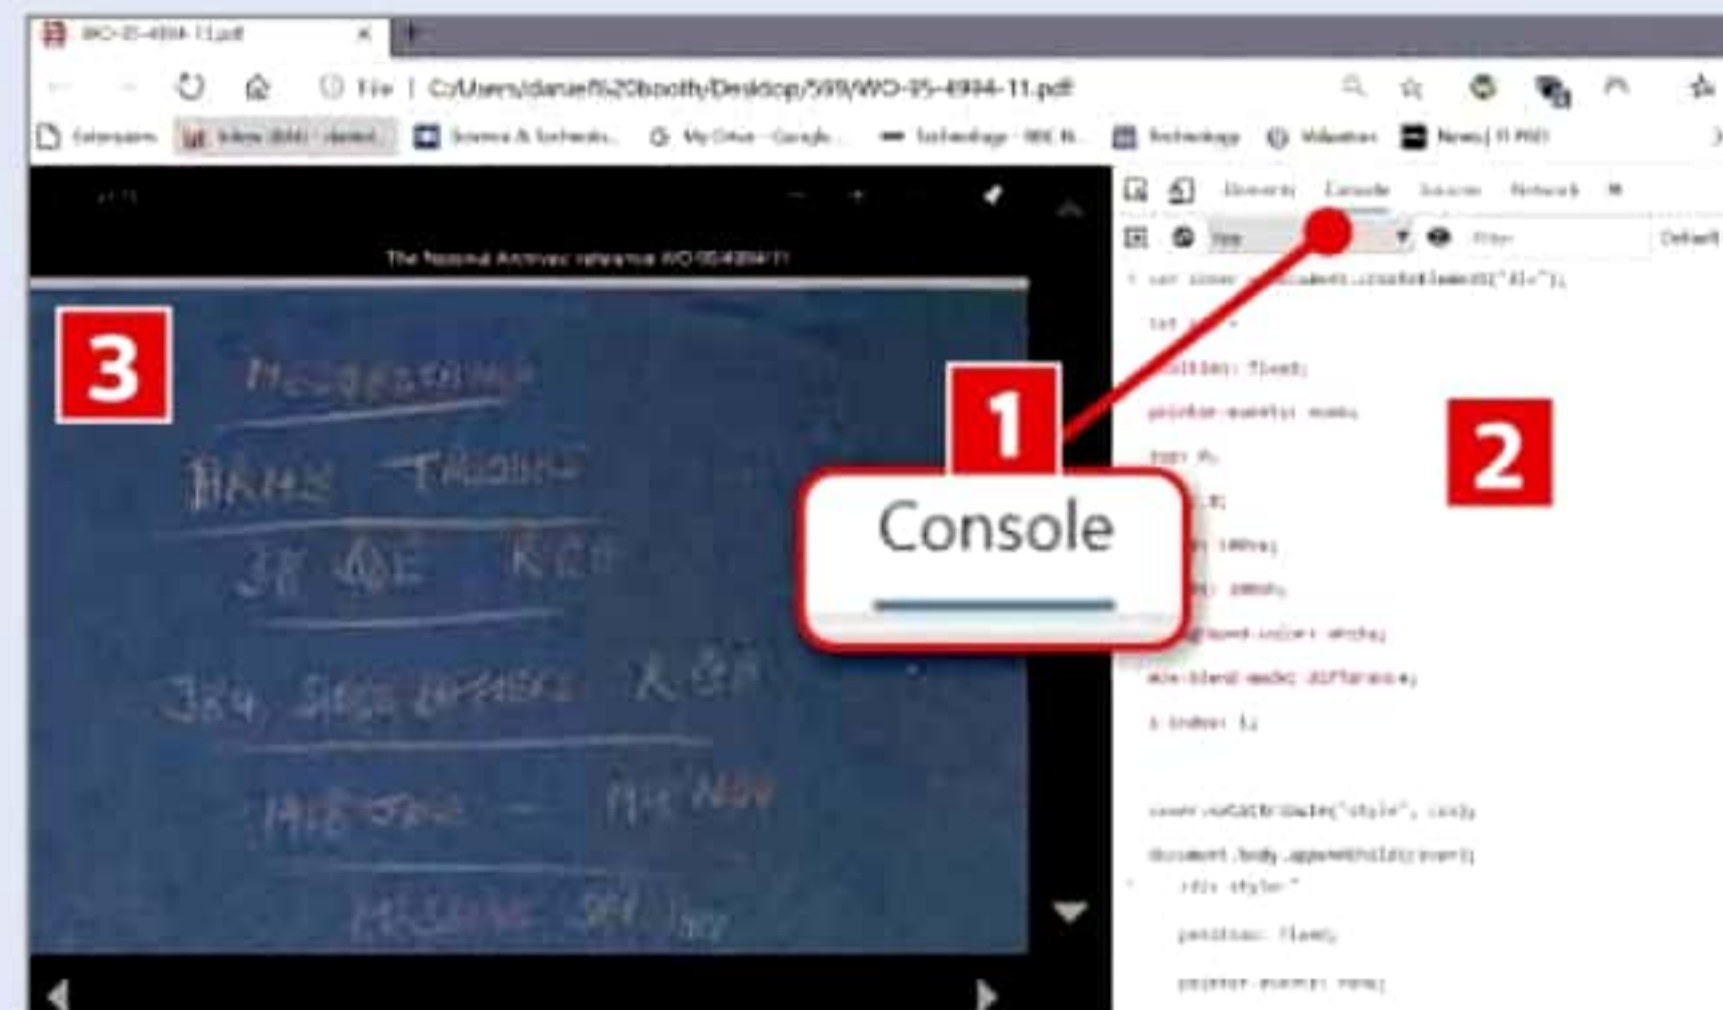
WO-95-4994-11.pdf
File | C:/Users/daniel%20booth/Desktop/599/WO-95-4994-11.pdf
Extensions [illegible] Science & Technolo... My Drive - Google... Technology - BBC N... Technology Wikimedia News | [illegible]
Elements Console Sources Network
top Filter Default
The National Archives reference WO-95-4994-11
3
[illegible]
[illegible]
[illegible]
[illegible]
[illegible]
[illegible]
1
Console
2
var cover = document.createElement("div");
let css = `
position: fixed;
pointer-events: none;
top: 0;
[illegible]
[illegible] 100vw;
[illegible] 100vh;
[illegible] background-color: white;
mix-blend-mode: difference;
z-index: 1;
cover.setAttribute("style", css);
document.body.appendChild(cover);
<div style="
position: fixed;
pointer-events: none;